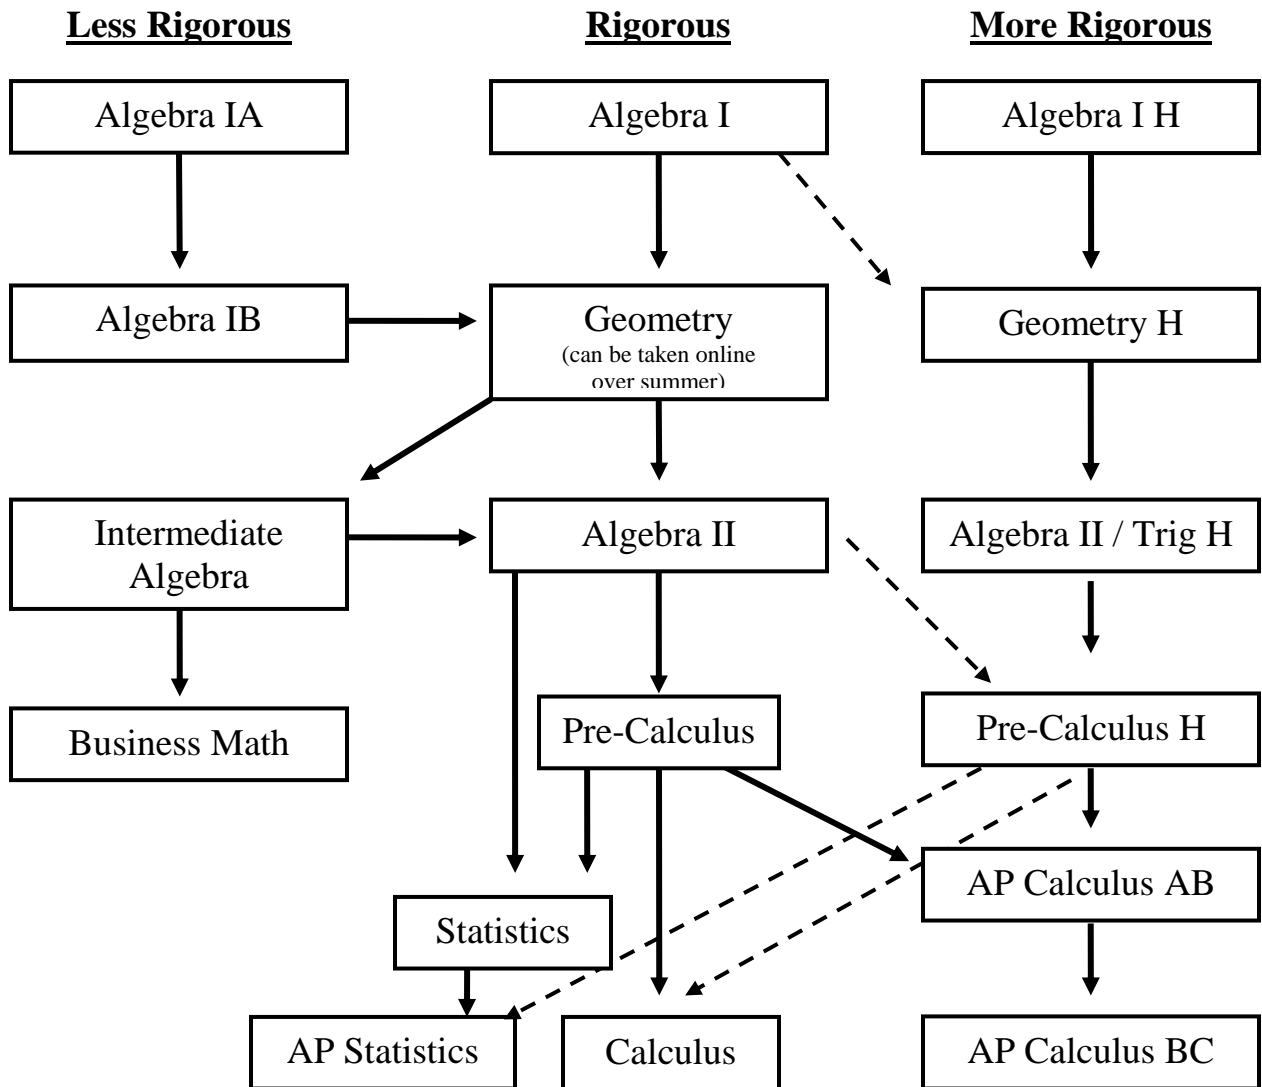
Less Rigorous

Rigorous

More Rigorous

Algebra IA

Algebra I

Algebra I H

Algebra IB

Geometry (can be taken online over summer)

Geometry H

Intermediate Algebra

Algebra II

Algebra II / Trig H

Business Math

Pre-Calculus

Pre-Calculus H

AP Calculus AB

Statistics

AP Statistics

Calculus

AP Calculus BC